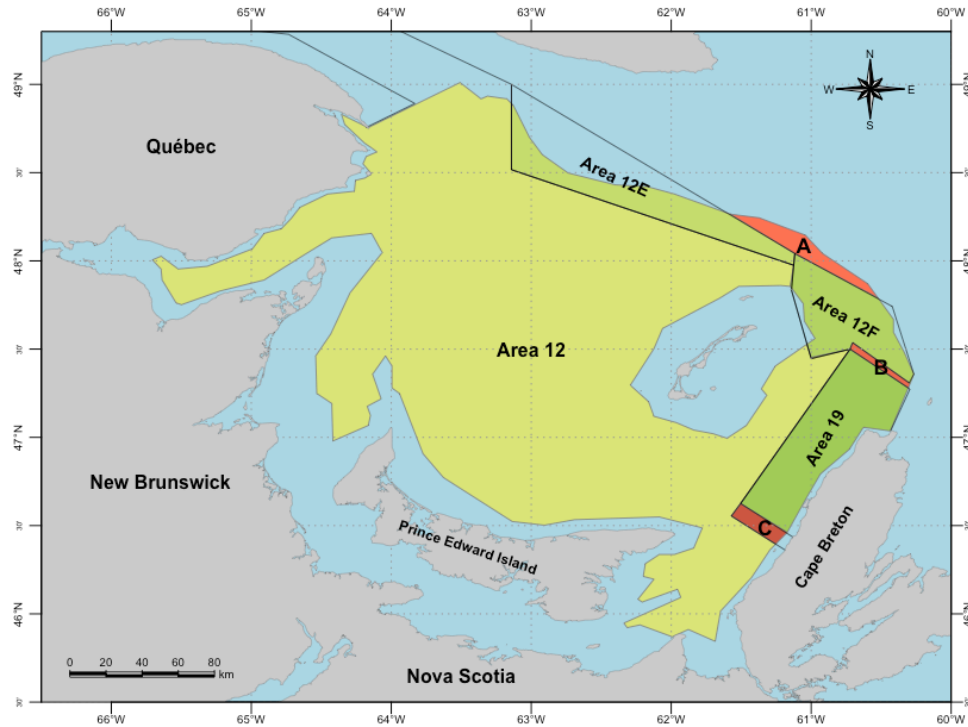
66°W 65°W 64°W 63°W 62°W 61°W 60°W

49°N
30'
48°N
30'
47°N
30'
46°N
30'

N
W E
S

Québec

Area 12E

A

Area 12F

B

Area 12

Area 19

New Brunswick

C

Prince Edward Island

Cape Breton

0 20 40 60 80 km

Nova Scotia

66°W 65°W 64°W 63°W 62°W 61°W 60°W